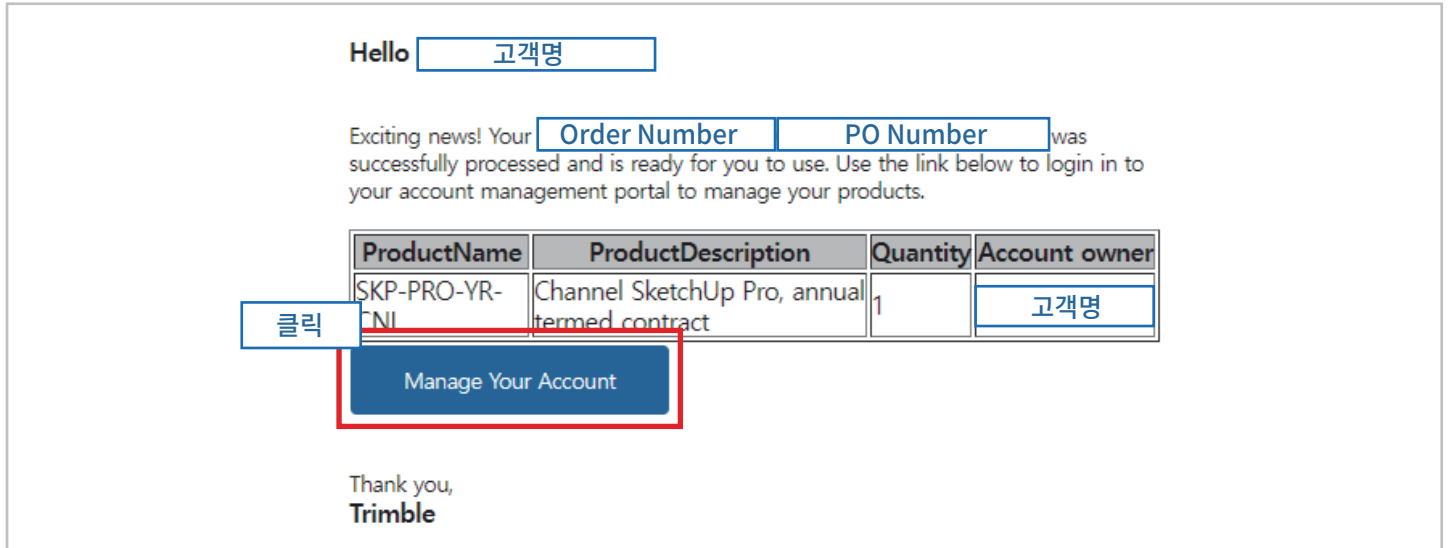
Hello 고객명

Exciting news! Your Order Number PO Number was successfully processed and is ready for you to use. Use the link below to login in to your account management portal to manage your products.

| ProductName | ProductDescription | Quantity | Account owner |
|---|---|---|---|
| SKP-PRO-YR-CNL | Channel SketchUp Pro, annual termed contract | 1 | 고객명 |

클릭

Manage Your Account

Thank you,
Trimble